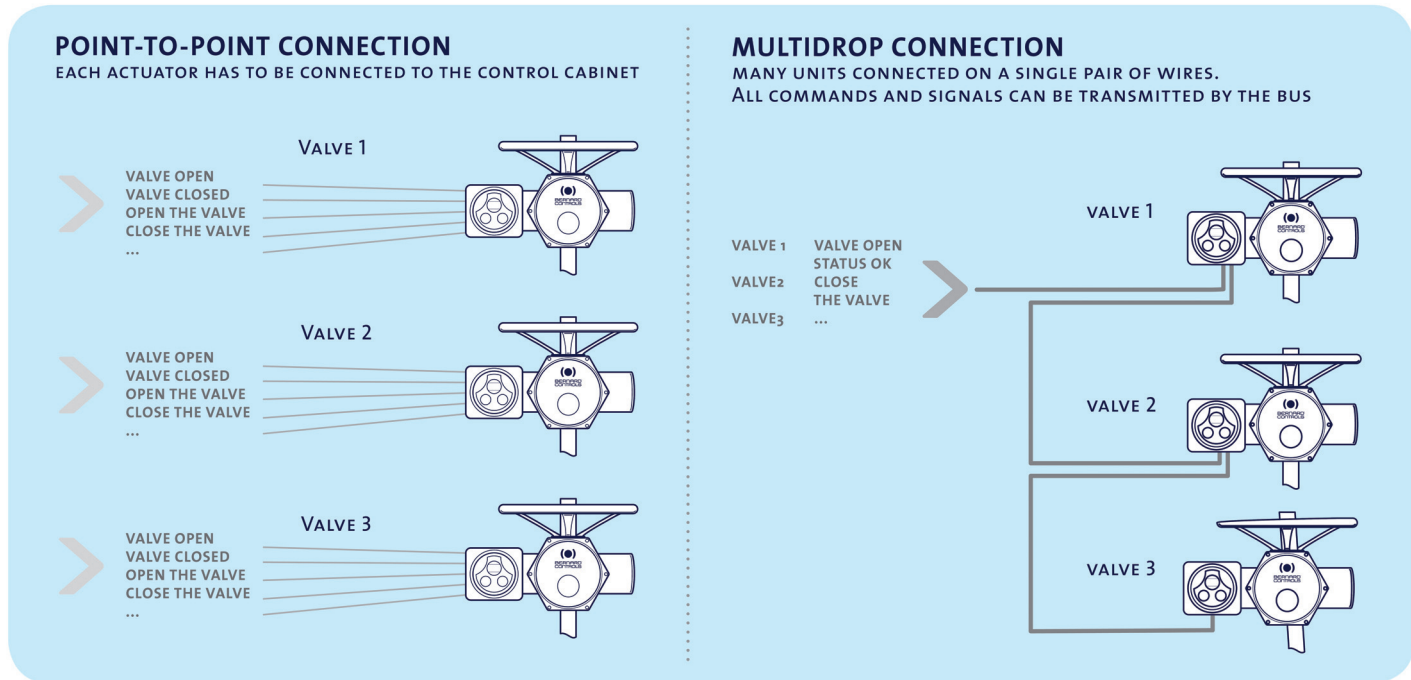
POINT-TO-POINT CONNECTION
EACH ACTUATOR HAS TO BE CONNECTED TO THE CONTROL CABINET

VALVE 1
VALVE OPEN
VALVE CLOSED
OPEN THE VALVE
CLOSE THE VALVE
...

BERNARD CONTROLS

VALVE 2
VALVE OPEN
VALVE CLOSED
OPEN THE VALVE
CLOSE THE VALVE
...

BERNARD CONTROLS

VALVE 3
VALVE OPEN
VALVE CLOSED
OPEN THE VALVE
CLOSE THE VALVE
...

BERNARD CONTROLS

MULTIDROP CONNECTION
MANY UNITS CONNECTED ON A SINGLE PAIR OF WIRES.
ALL COMMANDS AND SIGNALS CAN BE TRANSMITTED BY THE BUS

VALVE 1 VALVE OPEN
STATUS OK
VALVE2 CLOSE
THE VALVE
VALVE3 ...

VALVE 1
BERNARD CONTROLS

VALVE 2
BERNARD CONTROLS

VALVE 3
BERNARD CONTROLS